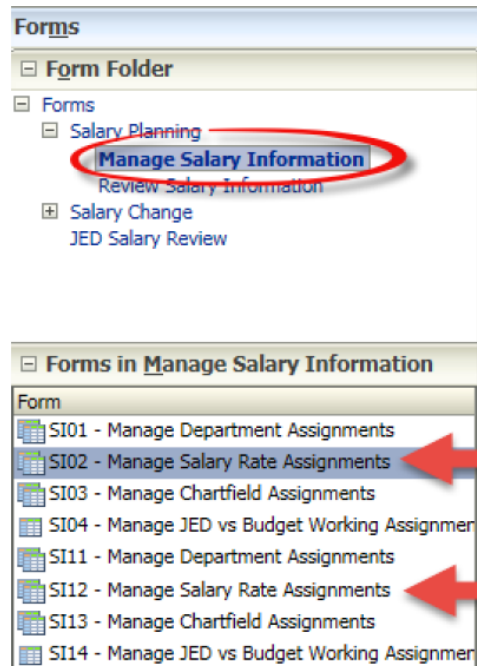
Forms

⊟ Form Folder

⊟ Forms
⊟ Salary Planning
Manage Salary Information
Review Salary Information
⊞ Salary Change
JED Salary Review

⊟ Forms in Manage Salary Information

| Form |
|---|
| SI01 - Manage Department Assignments |
| SI02 - Manage Salary Rate Assignments |
| SI03 - Manage Chartfield Assignments |
| SI04 - Manage JED vs Budget Working Assignmen |
| SI11 - Manage Department Assignments |
| SI12 - Manage Salary Rate Assignments |
| SI13 - Manage Chartfield Assignments |
| SI14 - Manage JED vs Budget Working Assignmer |